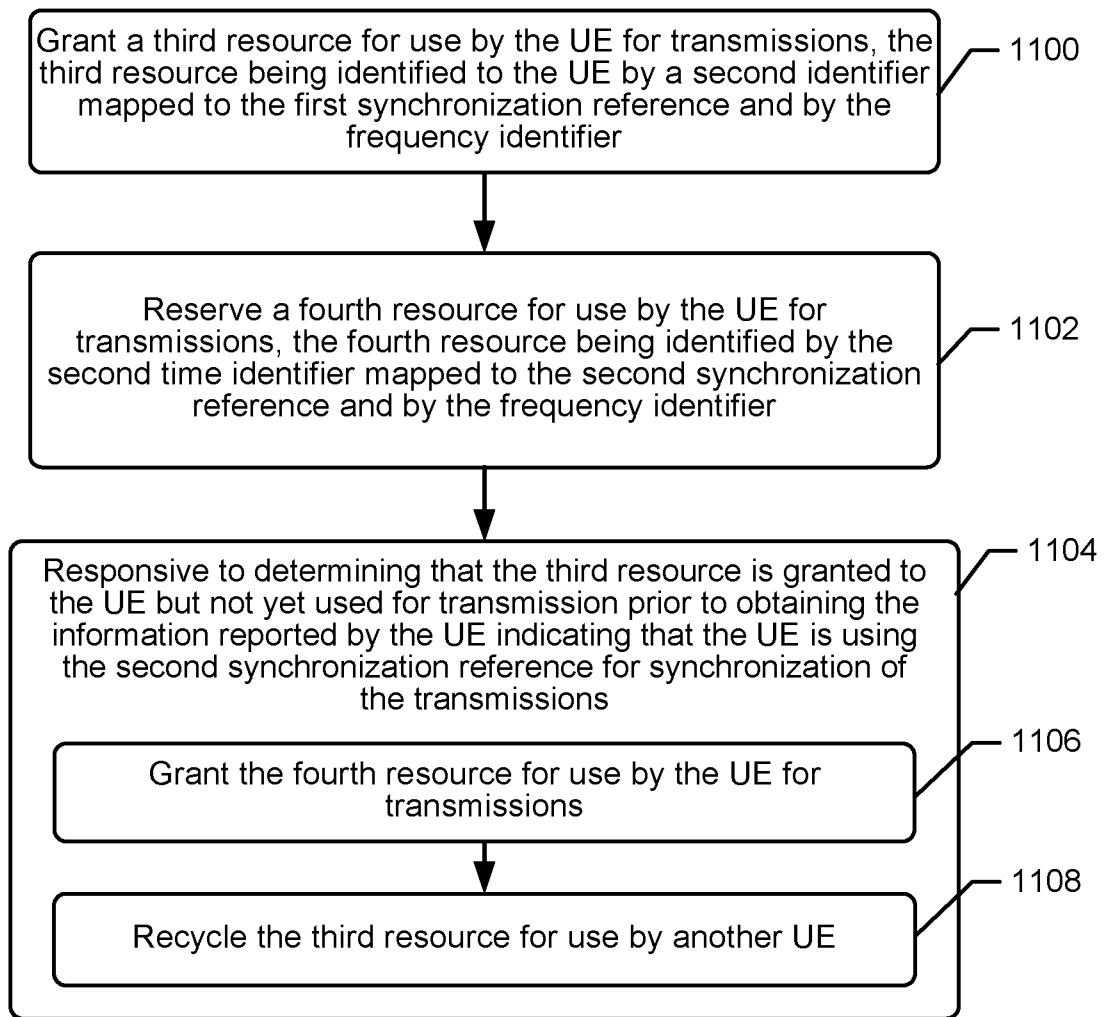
Grant a third resource for use by the UE for transmissions, the third resource being identified to the UE by a second identifier mapped to the first synchronization reference and by the frequency identifier

1100

Reserve a fourth resource for use by the UE for transmissions, the fourth resource being identified by the second time identifier mapped to the second synchronization reference and by the frequency identifier

1102

Responsive to determining that the third resource is granted to the UE but not yet used for transmission prior to obtaining the information reported by the UE indicating that the UE is using the second synchronization reference for synchronization of the transmissions

1104

Grant the fourth resource for use by the UE for transmissions

1106

Recycle the third resource for use by another UE

1108